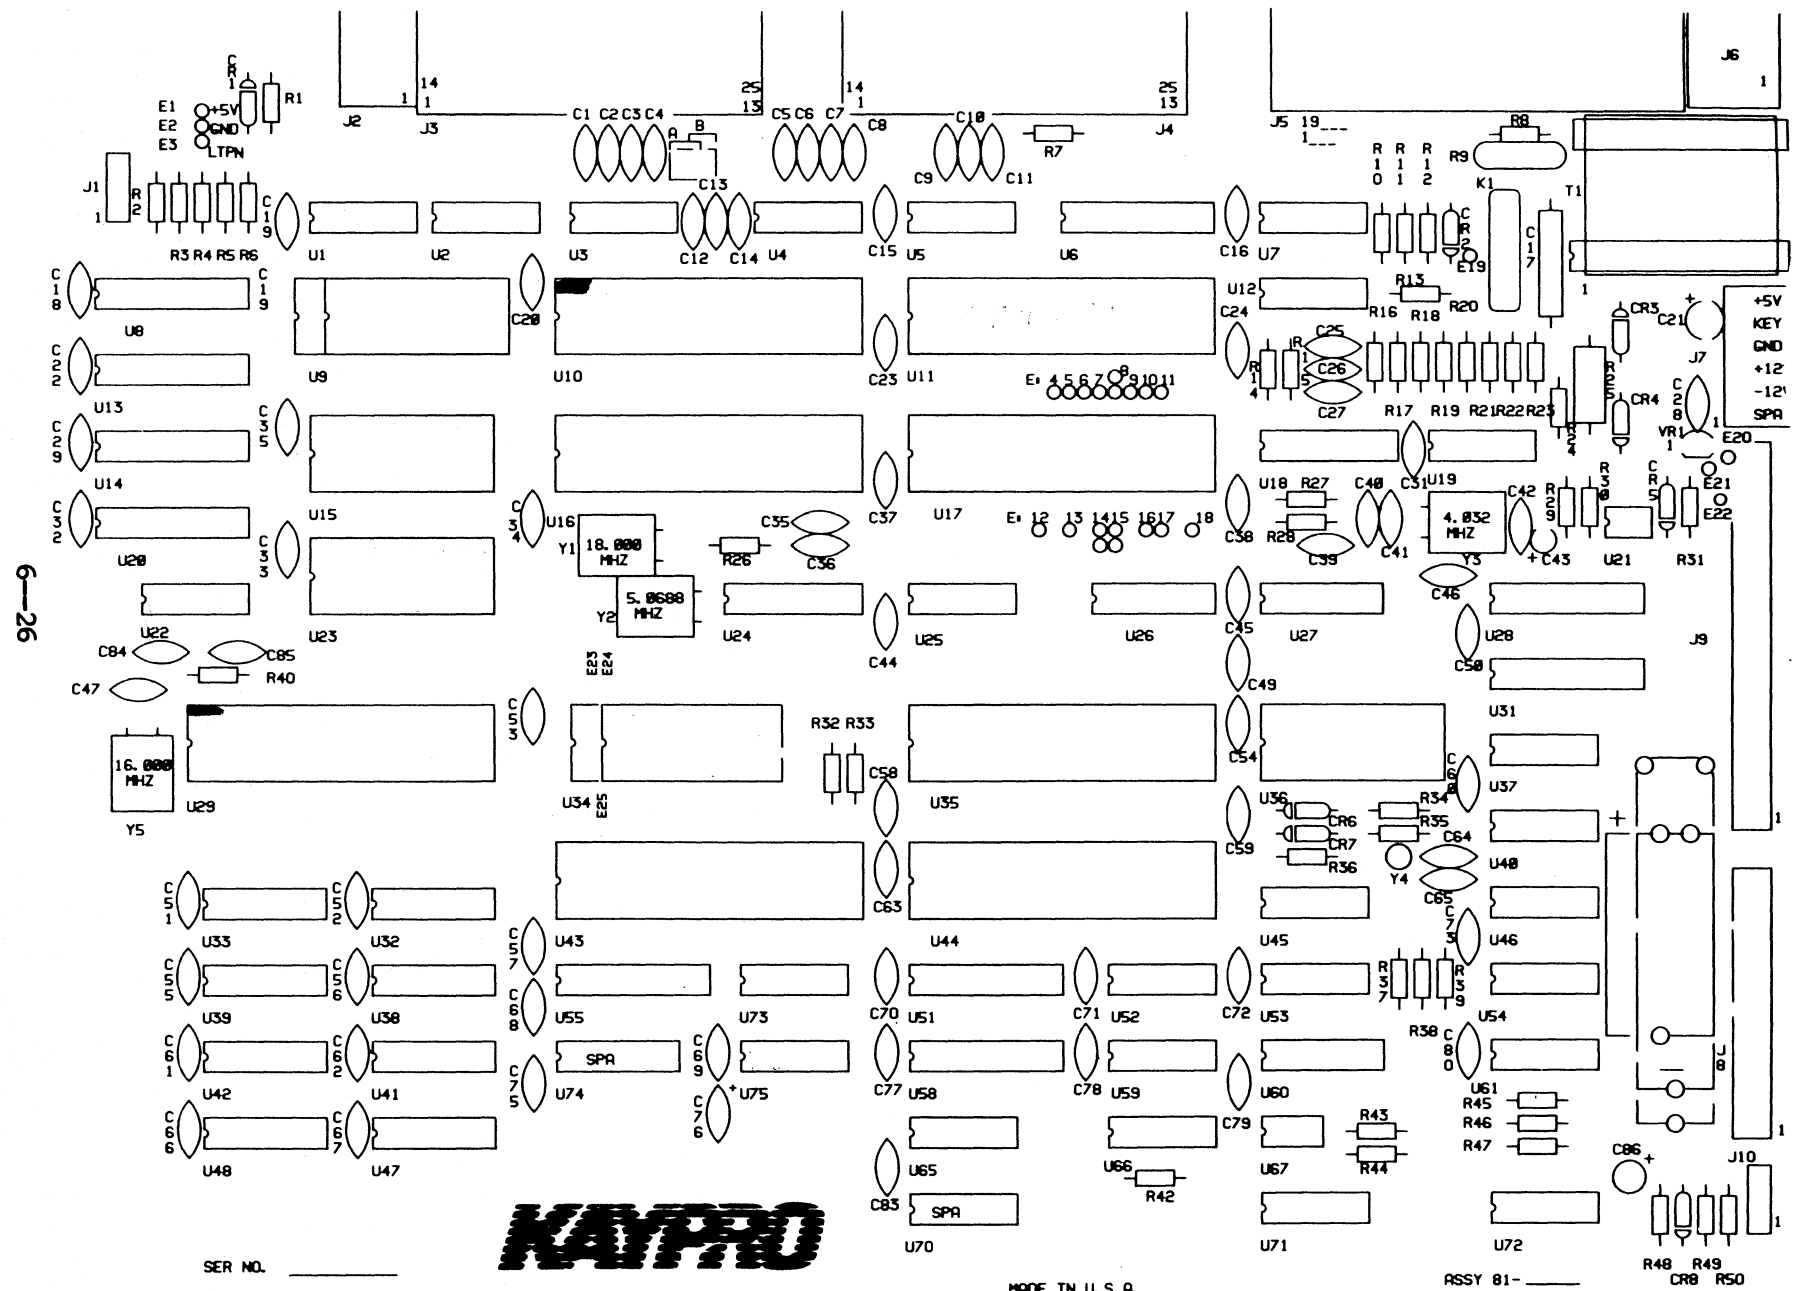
6—26

J2 1 14 1 J3 25 13 14 1 25 13 J4 J5 19 1 J6 1

CR1 R1 E1 +5V E2 GND E3 LTPN

C1 C2 C3 C4 A B C13 C5 C6 C7 C8 C10 C9 C11 R7 R10 R11 R12 R8 R9 K1 T1

J1 1 R2 R3 R4 R5 R6 C19 U1 U2 U3 C12 C14 U4 C15 U5 U6 C16 U7 CR2 E19 C17

C18 U8 C19 U9 C20 U10 C23 U11 U12 C24 R16 R13 R18 R20 1 CR3 C21 J7 +5V KEY GND +12 -12 SPA

C22 U13 E 4 5 6 7 8 9 10 11 R14 R15 C25 C26 C27 R17 R19 R21 R22 R23 R24 R25 CR4 C28 VR1 1 E20

C29 U14 C35 U15 C34 U16 U17 C37 E 12 13 14 15 16 17 18 U18 R27 C40 C31 U19 R30 R29 CR5 E21 E22

C32 U20 C33 Y1 18.000 MHZ R26 C35 C36 C38 R28 C39 C41 4.032 MHZ Y3 C42 +C43 U21 R31

U22 U23 Y2 5.0688 MHZ U24 U25 U26 C45 U27 C46 U28 J9

C84 C85 R40 C47 E23 E24 C44 C49 C50 U31

C53 R32 R33 C58 C54 C60 U37

16.000 MHZ Y5 U29 U34 E25 U35 U36 CR6 R34 CR7 R35 R36 Y4 C64 C65 U40 +

C51 U33 C52 U32 C57 U43 C63 U44 U45 C73 U46

C55 U39 C56 U38 C68 U55 U73 C70 U51 C71 U52 C72 U53 R37 R38 R39 U54

C61 U42 C62 U41 C75 SPA U74 C69 C76 + U75 C77 U58 C78 U59 U60 C80 U61 J8

C66 U48 C67 U47 U65 C79 U66 R42 U67 R43 R44 R45 R46 R47 1 J10 C86 +

KAYPRO C83 SPA U70 U71 U72 1

SER NO. __________ MADE IN U.S.A. ASSY 81-______ R48 CR8 R49 R50